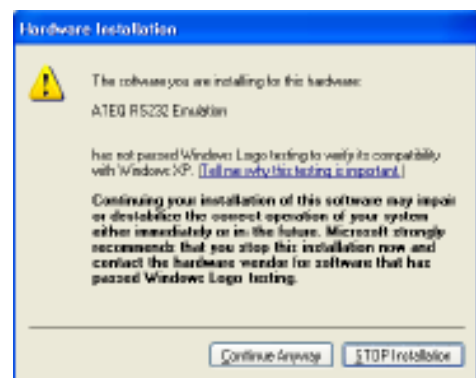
Hardware Installation

The software you are installing for this hardware:

ATEQ RS232 Emulation

has not passed Windows Logo testing to verify its compatibility with Windows XP. (Tell me why this testing is important.)

Continuing your installation of this software may impair or destabilize the correct operation of your system either immediately or in the future. Microsoft strongly recommends that you stop this installation now and contact the hardware vendor for software that has passed Windows Logo testing.

Continue Anyway | STOP Installation